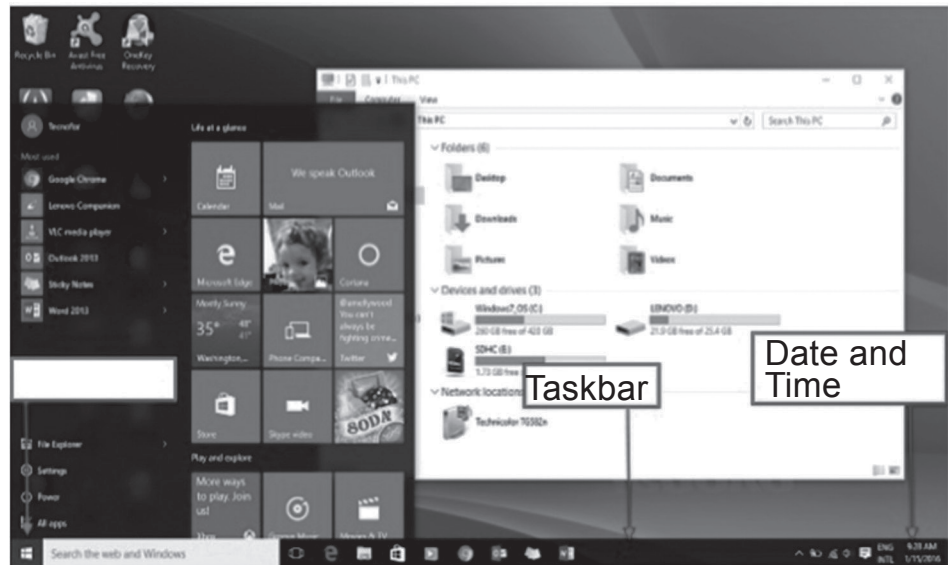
Recycle Bin
Avast Free Antivirus
OneKey Recovery

Tecnofor
Most used
Google Chrome
Lenovo Companion
VLC media player
Outlook 2013
Sticky Notes
Word 2013

File Explorer
Settings
Power
All apps

Life at a glance
Calendar
We speak Outlook
Mail
Microsoft Edge
Cortana
Mostly Sunny
35°
Washington...
Phone Compa...
You can't always be fighting crime...
Twitter
Store
Skype video
Play and explore
More ways to play. Join us!
Groove Music
Movies & TV

This PC
File Computer View
This PC
Search This PC
Folders (6)
Desktop
Documents
Downloads
Music
Pictures
Videos
Devices and drives (3)
Windows7_OS (C:)
280 GB free of 420 GB
LENOVO (D:)
21.0 GB free of 25.4 GB
SDHC (E:)
5.73 GB free
Network locations
Technicolor TG582n

Taskbar

Date and Time

Search the web and Windows
ENG INTL
9:28 AM
1/15/2016